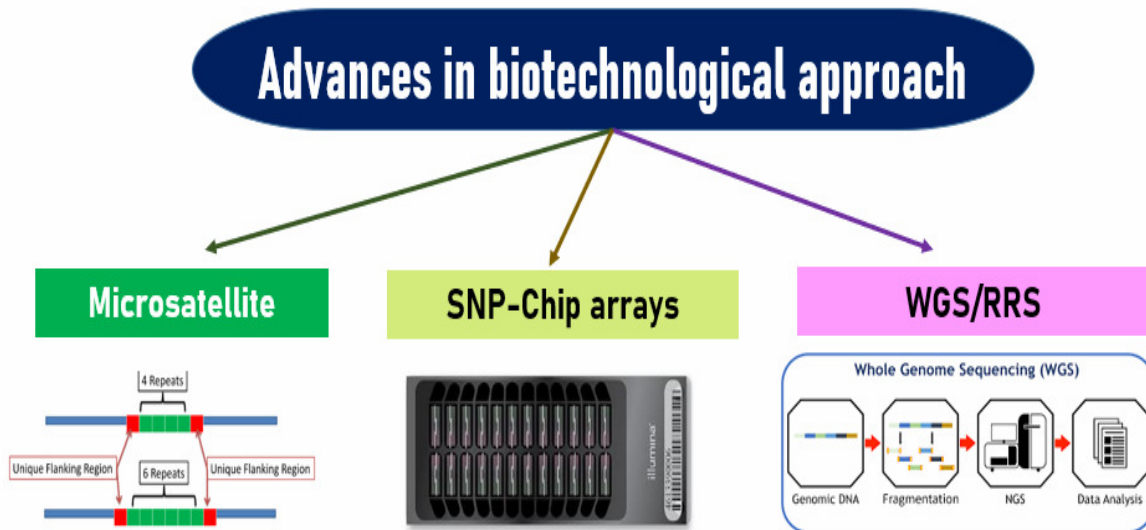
Advances in biotechnological approach

Microsatellite

SNP-Chip arrays

WGS/RRS

4 Repeats

Unique Flanking Region

6 Repeats

Unique Flanking Region

illumina

Whole Genome Sequencing (WGS)

Genomic DNA

Fragmentation

NGS

Data Analysis